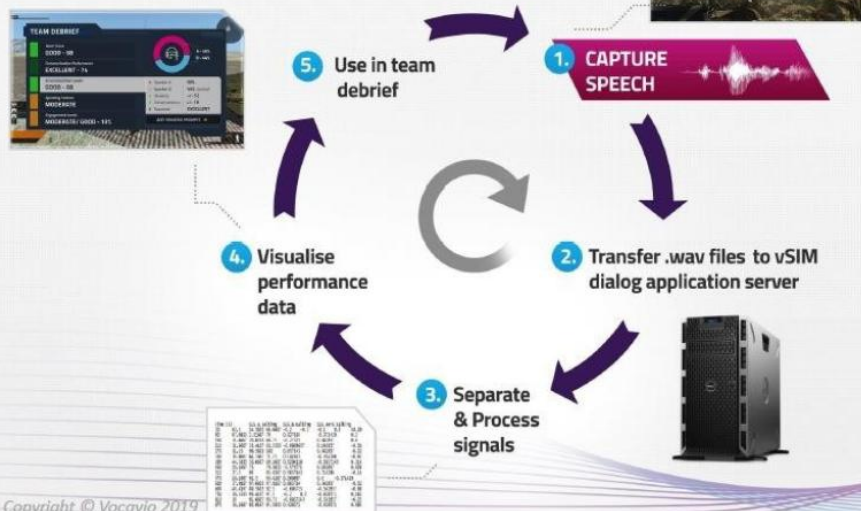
TEAM DEBRIEF

GOOD - 98

EXCELLENT - 74

GOOD - 98

MODERATE

MODERATE/ GOOD - 50%

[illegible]

5. Use in team debrief

1. CAPTURE SPEECH

2. Transfer .wav files to vSIM dialog application server

3. Separate & Process signals

4. Visualise performance data

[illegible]

Copyright © Vocavio 2019